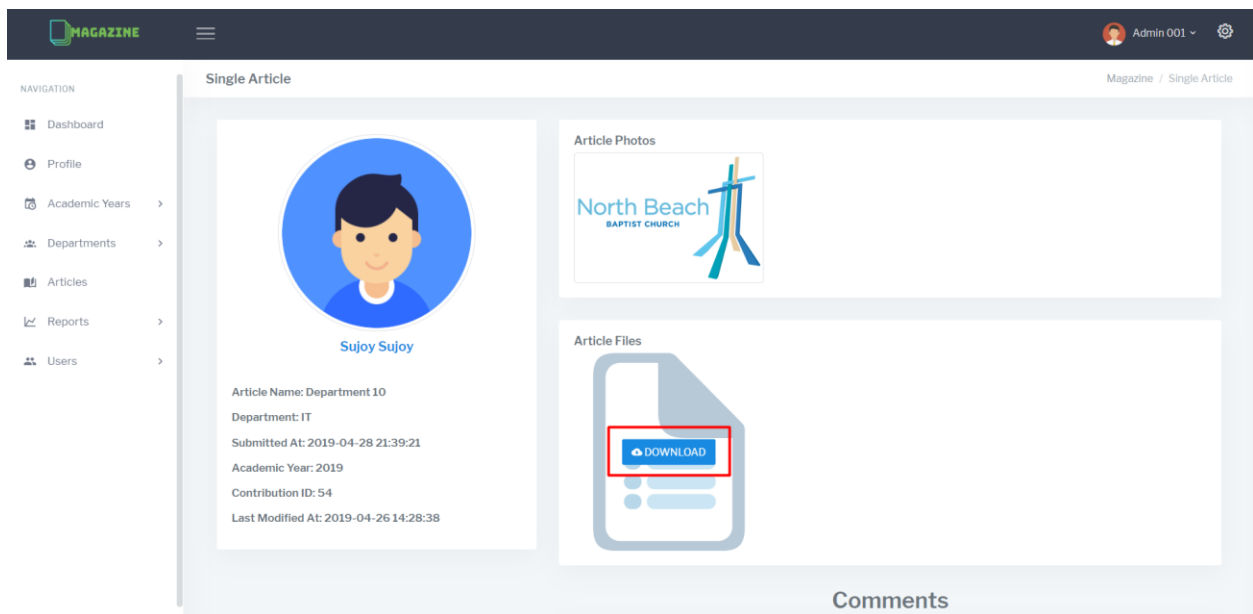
MAGAZINE

Admin 001

NAVIGATION

Dashboard

Profile

Academic Years

Departments

Articles

Reports

Users

Single Article

Magazine / Single Article

Sujoy Sujoy

Article Name: Department 10

Department: IT

Submitted At: 2019-04-28 21:39:21

Academic Year: 2019

Contribution ID: 54

Last Modified At: 2019-04-26 14:28:38

Article Photos

North Beach
BAPTIST CHURCH

Article Files

DOWNLOAD

Comments